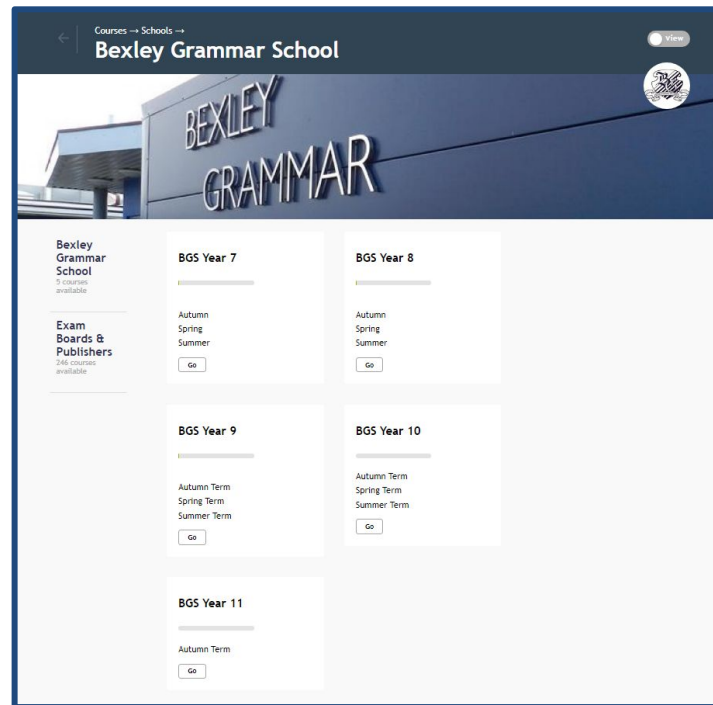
Courses → Schools →
Bexley Grammar School

View

BEXLEY
GRAMMAR

Bexley Grammar School
5 courses available

Exam Boards & Publishers
246 courses available

BGS Year 7

Autumn
Spring
Summer

Go

BGS Year 8

Autumn
Spring
Summer

Go

BGS Year 9

Autumn Term
Spring Term
Summer Term

Go

BGS Year 10

Autumn Term
Spring Term
Summer Term

Go

BGS Year 11

Autumn Term

Go